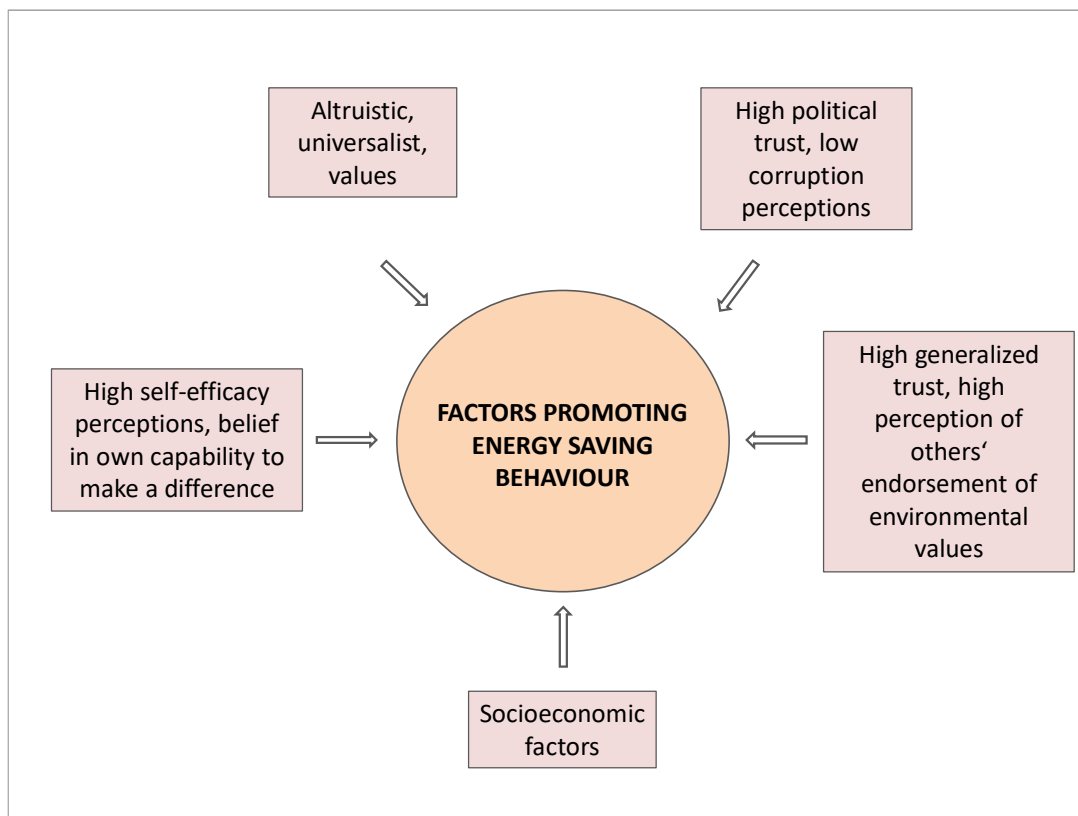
Altruistic, universalist, values

High political trust, low corruption perceptions

High self-efficacy perceptions, belief in own capability to make a difference

FACTORS PROMOTING ENERGY SAVING BEHAVIOUR

High generalized trust, high perception of others‘ endorsement of environmental values

Socioeconomic factors